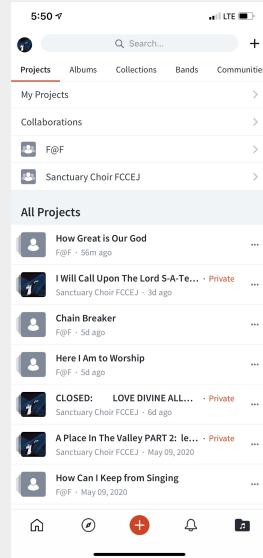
5:50 LTE

Search...

Projects Albums Collections Bands Communiti

My Projects

Collaborations

F@F

Sanctuary Choir FCCEJ

All Projects

How Great is Our God
F@F · 56m ago

I Will Call Upon The Lord S-A-Te... Private
Sanctuary Choir FCCEJ · 3d ago

Chain Breaker
F@F · 5d ago

Here I Am to Worship
F@F · 5d ago

CLOSED: LOVE DIVINE ALL... Private
Sanctuary Choir FCCEJ · 6d ago

A Place In The Valley PART 2: le... Private
Sanctuary Choir FCCEJ · May 09, 2020

How Can I Keep from Singing
F@F · May 09, 2020